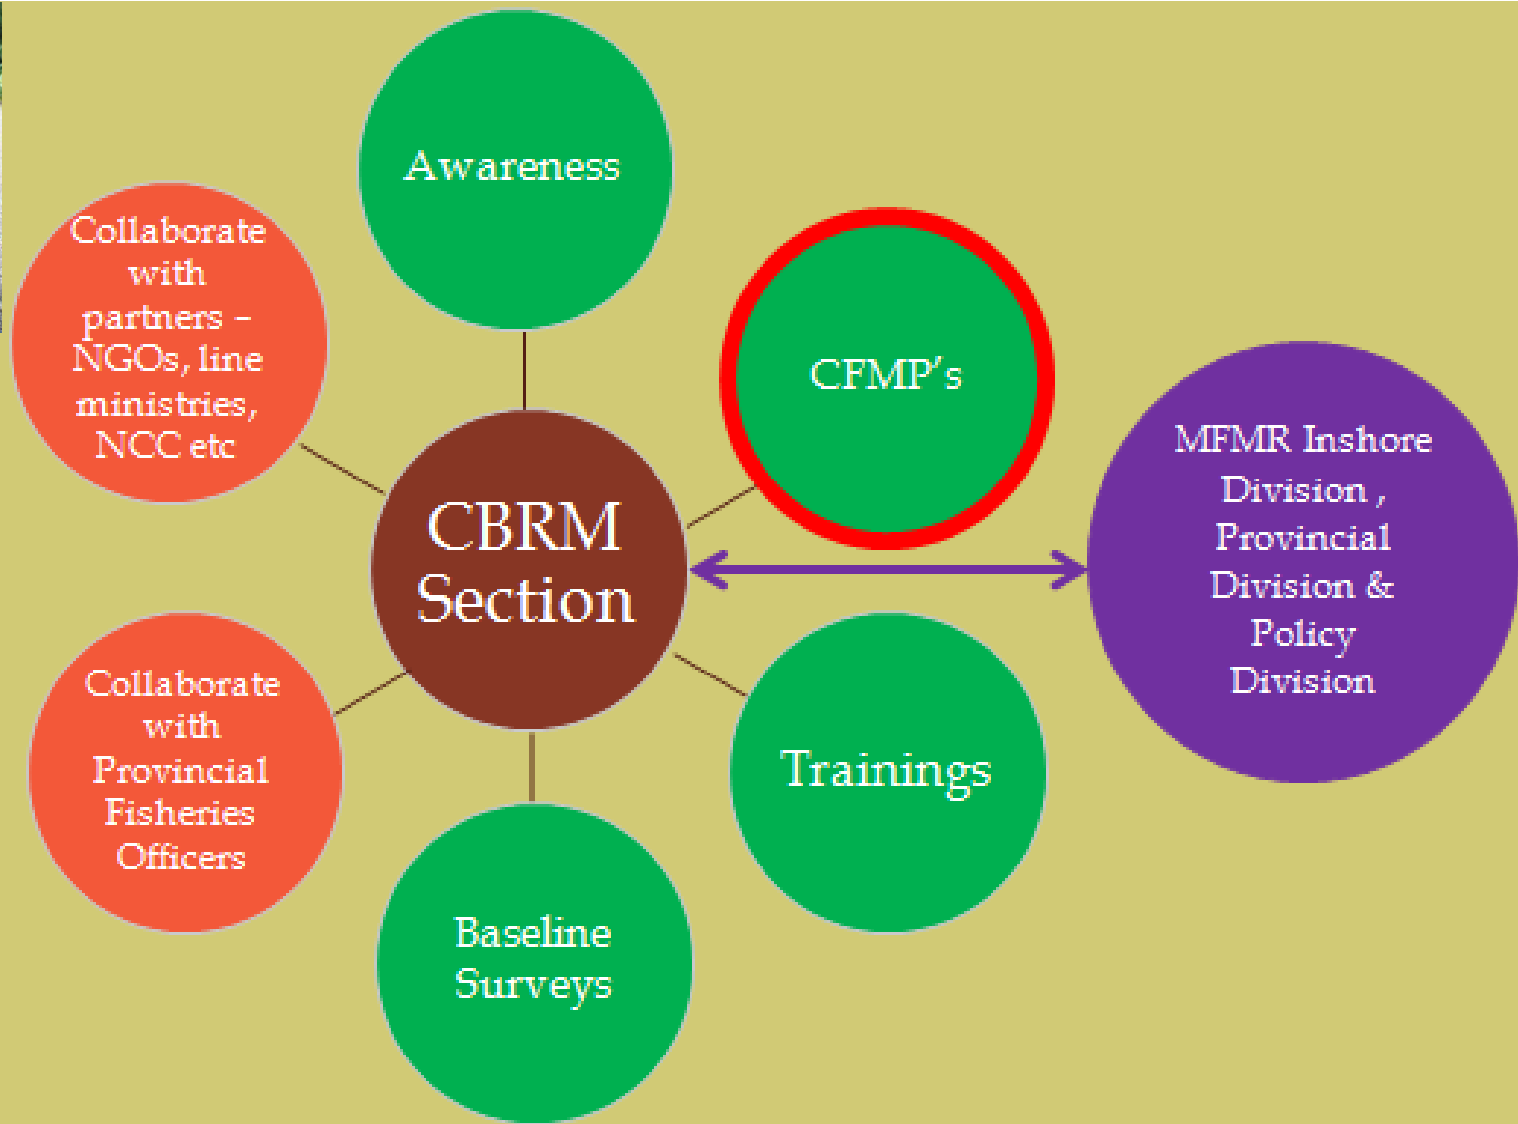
Awareness

Collaborate with partners – NGOs, line ministries, NCC etc

CFMP's

CBRM Section

MFMR Inshore Division , Provincial Division & Policy Division

Collaborate with Provincial Fisheries Officers

Trainings

Baseline Surveys